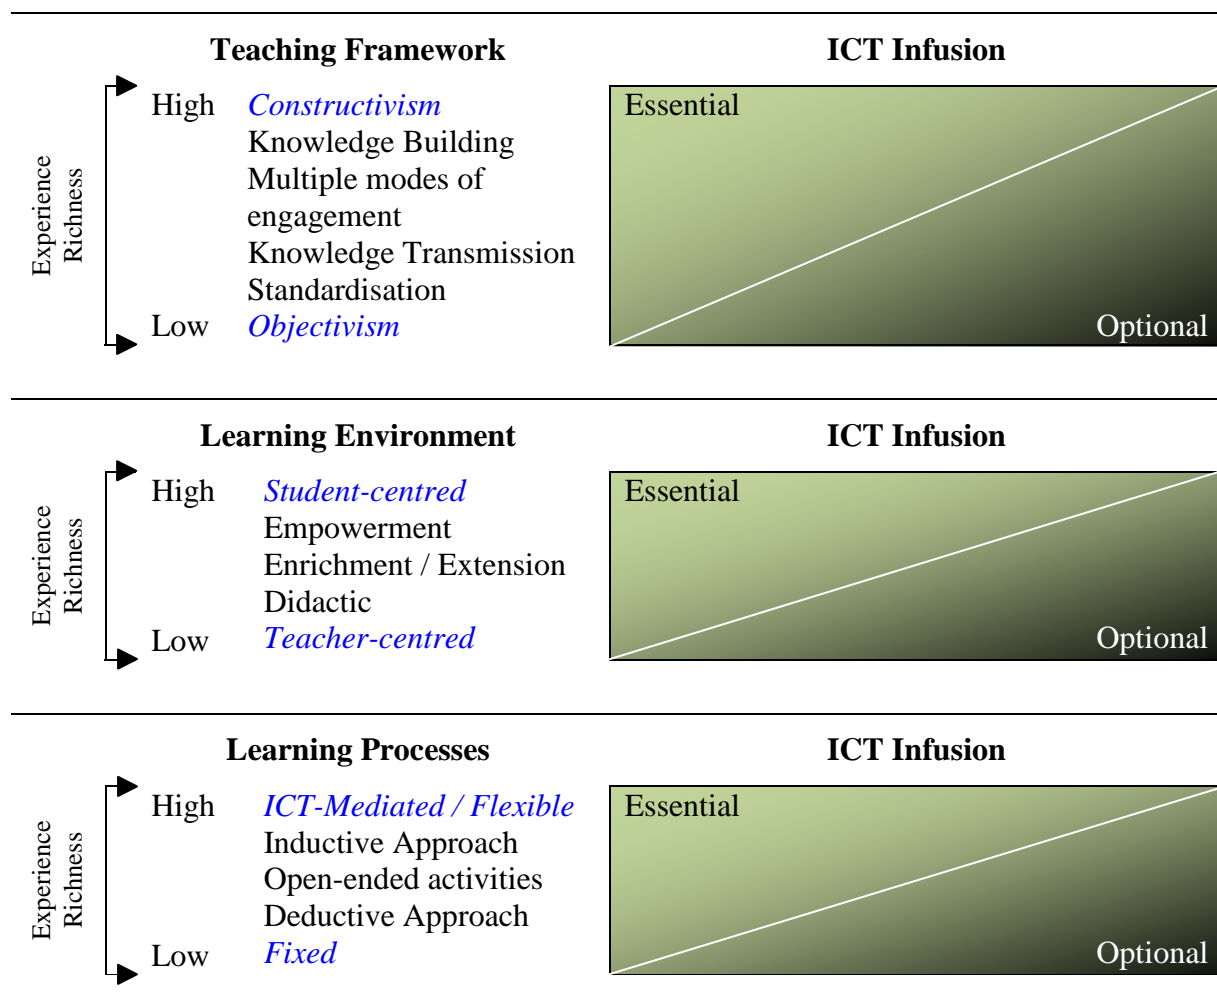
Teaching Framework

Experience Richness

High Constructivism
Knowledge Building
Multiple modes of engagement
Knowledge Transmission
Standardisation
Low Objectivism

ICT Infusion

Essential

Optional

Learning Environment

Experience Richness

High Student-centred
Empowerment
Enrichment / Extension
Didactic
Low Teacher-centred

ICT Infusion

Essential

Optional

Learning Processes

Experience Richness

High ICT-Mediated / Flexible
Inductive Approach
Open-ended activities
Deductive Approach
Low Fixed

ICT Infusion

Essential

Optional